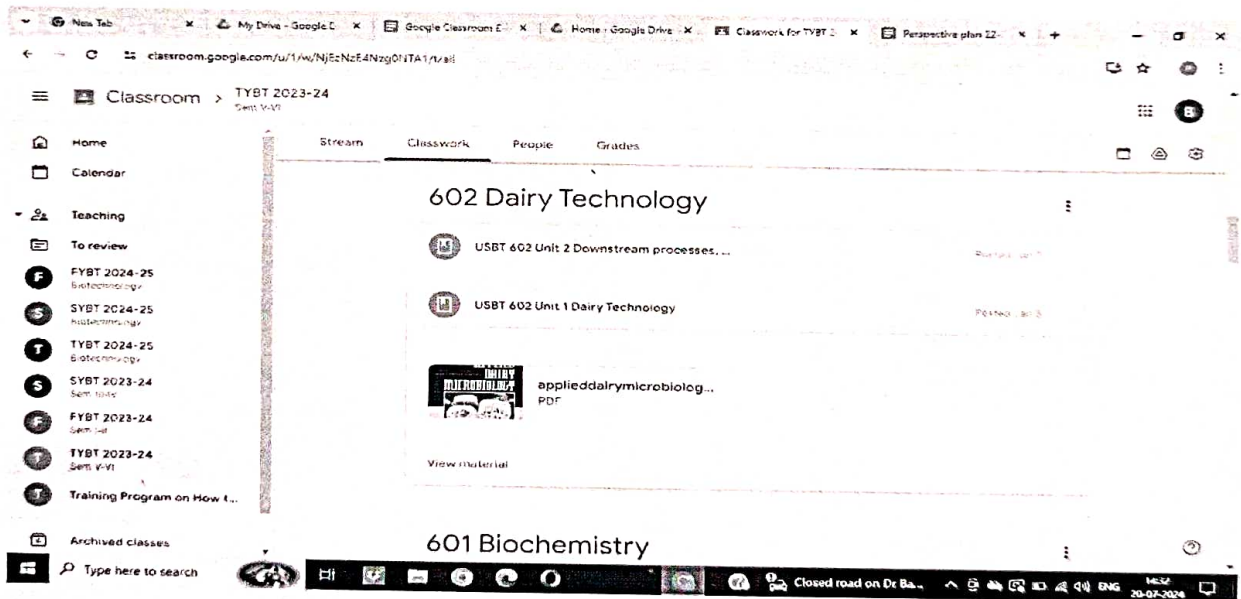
New Tab | My Drive - Google D | Google Classroom E | Home - Google Drive | Classwork for TYBT | Perspective plan 22-

classroom.google.com/u/1/w/NjEzNzE4Nzg0NTA1/t/all

Classroom > TYBT 2023-24
Sem V-VI

Home
Calendar
Teaching
To review
FYBT 2024-25
Biotechnology
SYBT 2024-25
Biotechnology
TYBT 2024-25
Biotechnology
SYBT 2023-24
Sem III-IV
FYBT 2023-24
Sem I-II
TYBT 2023-24
Sem V-VI
Training Program on How t...
Archived classes

Stream | Classwork | People | Grades

602 Dairy Technology

USBT 602 Unit 2 Downstream processes, ...
Posted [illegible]

USBT 602 Unit 1 Dairy Technology
Posted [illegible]

DAIRY MICROBIOLOGY
applieddairymicrobiolog...
PDF

View material

601 Biochemistry

Type here to search

Closed road on Dr Ba...

ENG

20-07-2024